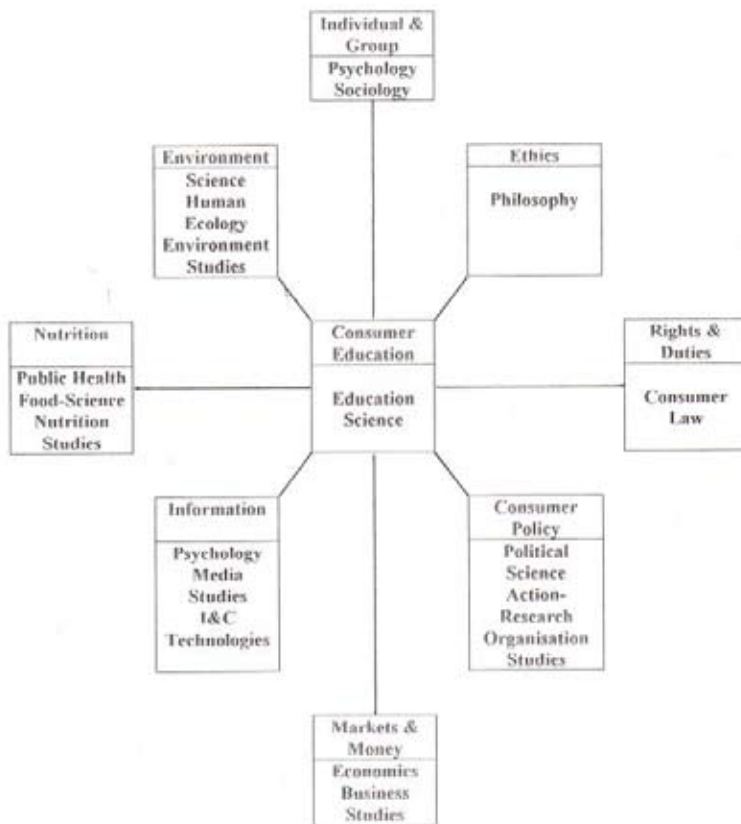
Individual & Group
Psychology Sociology

Environment
Science Human Ecology Environment Studies

Ethics
Philosophy

Nutrition
Public Health Food-Science Nutrition Studies

Consumer Education
Education Science

Rights & Duties
Consumer Law

Information
Psychology Media Studies I&C Technologies

Consumer Policy
Political Science Action-Research Organisation Studies

Markets & Money
Economics Business Studies